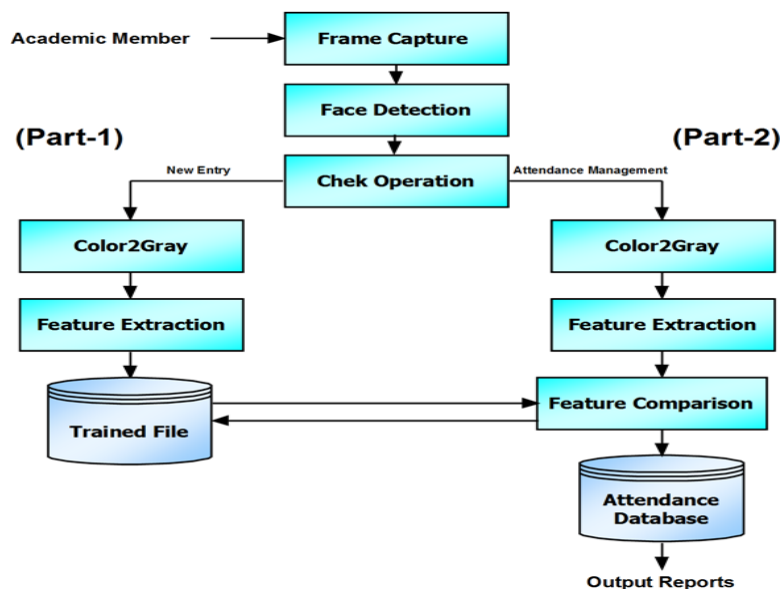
Academic Member

Frame Capture

Face Detection

(Part-1)

(Part-2)

New Entry

Chek Operation

Attendance Management

Color2Gray

Color2Gray

Feature Extraction

Feature Extraction

Trained File

Feature Comparison

Attendance Database

Output Reports